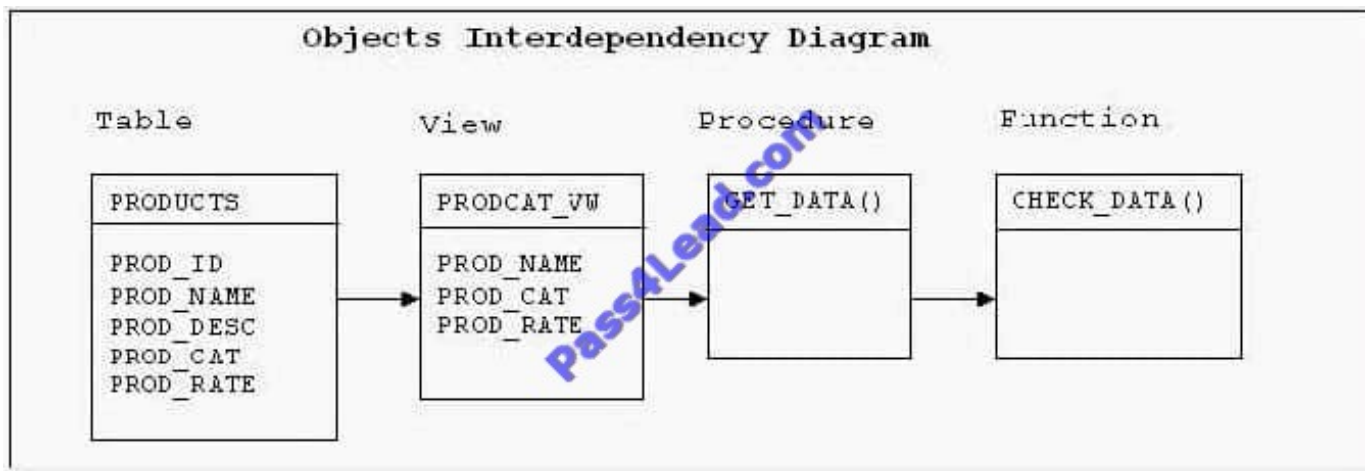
Objects Interdependency Diagram

Table

PRODUCTS

PROD_ID
PROD_NAME
PROD_DESC
PROD_CAT
PROD_RATE

View

PRODCAT_VW

PROD_NAME
PROD_CAT
PROD_RATE

Procedure

GET_DATA()

Function

CHECK_DATA()

Pass4Lead.com